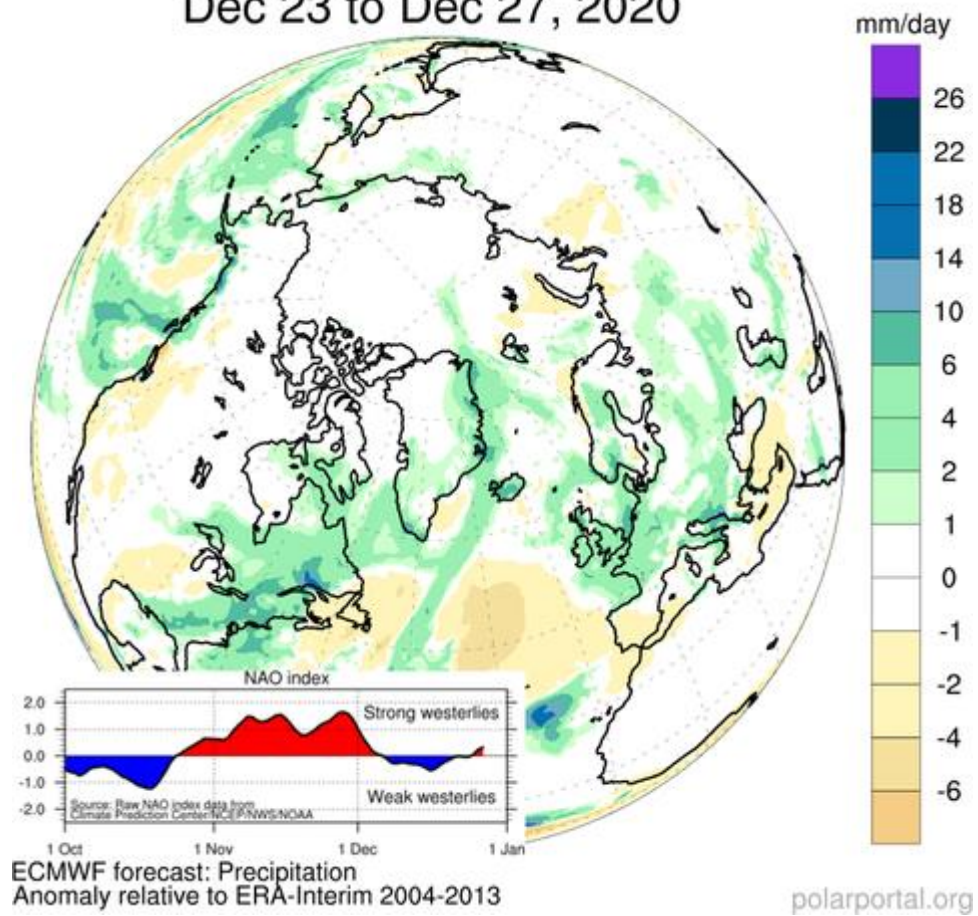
Dec 23 to Dec 27, 2020

mm/day
26
22
18
14
10
6
4
2
1
0
-1
-2
-4
-6

NAO index
2.0
1.0
0.0
-1.0
-2.0
Strong westerlies
Weak westerlies
Source: Raw NAO index data from Climate Prediction Center/NCEP/NWS/NOAA
1 Oct
1 Nov
1 Dec
1 Jan

ECMWF forecast: Precipitation
Anomaly relative to ERA-Interim 2004-2013

polarportal.org